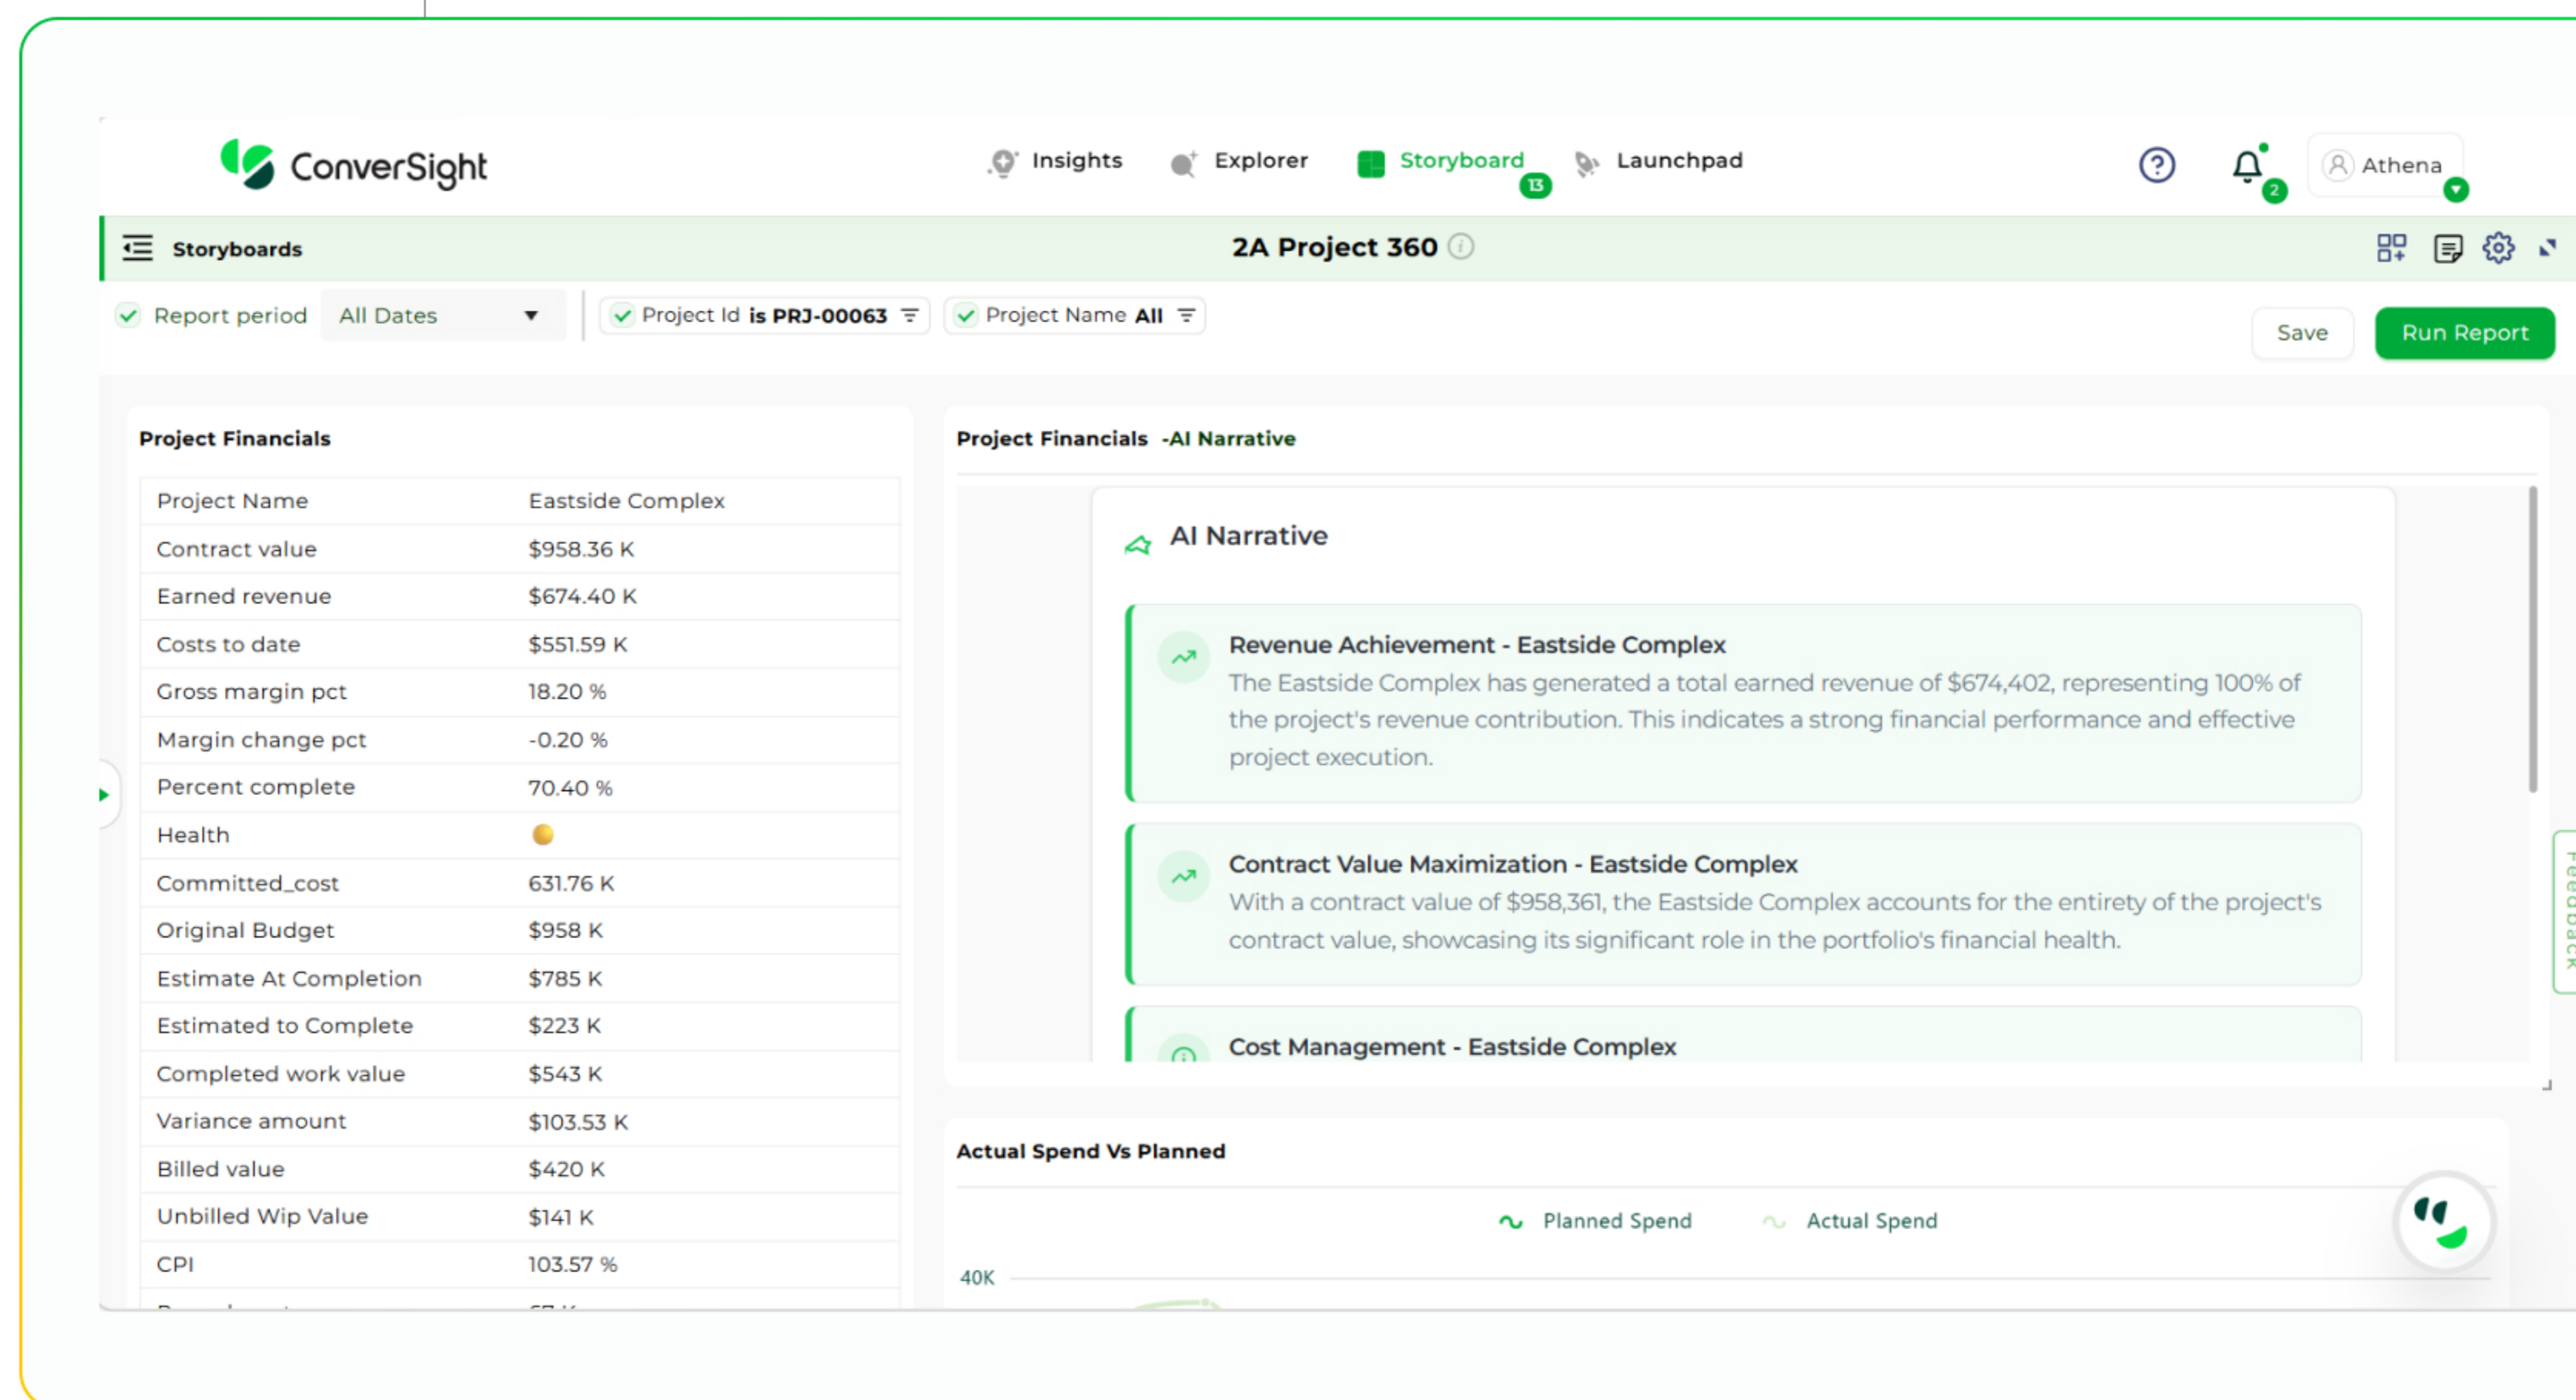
ConverSight

Insights Explorer Storyboard 13 Launchpad

2

Athena

Storyboards

2A Project 360

Report period All Dates

Project Id is PRJ-00063

Project Name All

Save

Run Report

Project Financials

| Project Name | Eastside Complex |
|---|---|
| Contract value | $958.36 K |
| Earned revenue | $674.40 K |
| Costs to date | $551.59 K |
| Gross margin pct | 18.20 % |
| Margin change pct | -0.20 % |
| Percent complete | 70.40 % |
| Health | |
| Committed_cost | 631.76 K |
| Original Budget | $958 K |
| Estimate At Completion | $785 K |
| Estimated to Complete | $223 K |
| Completed work value | $543 K |
| Variance amount | $103.53 K |
| Billed value | $420 K |
| Unbilled Wip Value | $141 K |
| CPI | 103.57 % |

Project Financials -AI Narrative

AI Narrative

Revenue Achievement - Eastside Complex

The Eastside Complex has generated a total earned revenue of $674,402, representing 100% of the project's revenue contribution. This indicates a strong financial performance and effective project execution.

Contract Value Maximization - Eastside Complex

With a contract value of $958,361, the Eastside Complex accounts for the entirety of the project's contract value, showcasing its significant role in the portfolio's financial health.

Cost Management - Eastside Complex

Feedback

Actual Spend Vs Planned

Planned Spend Actual Spend

40K